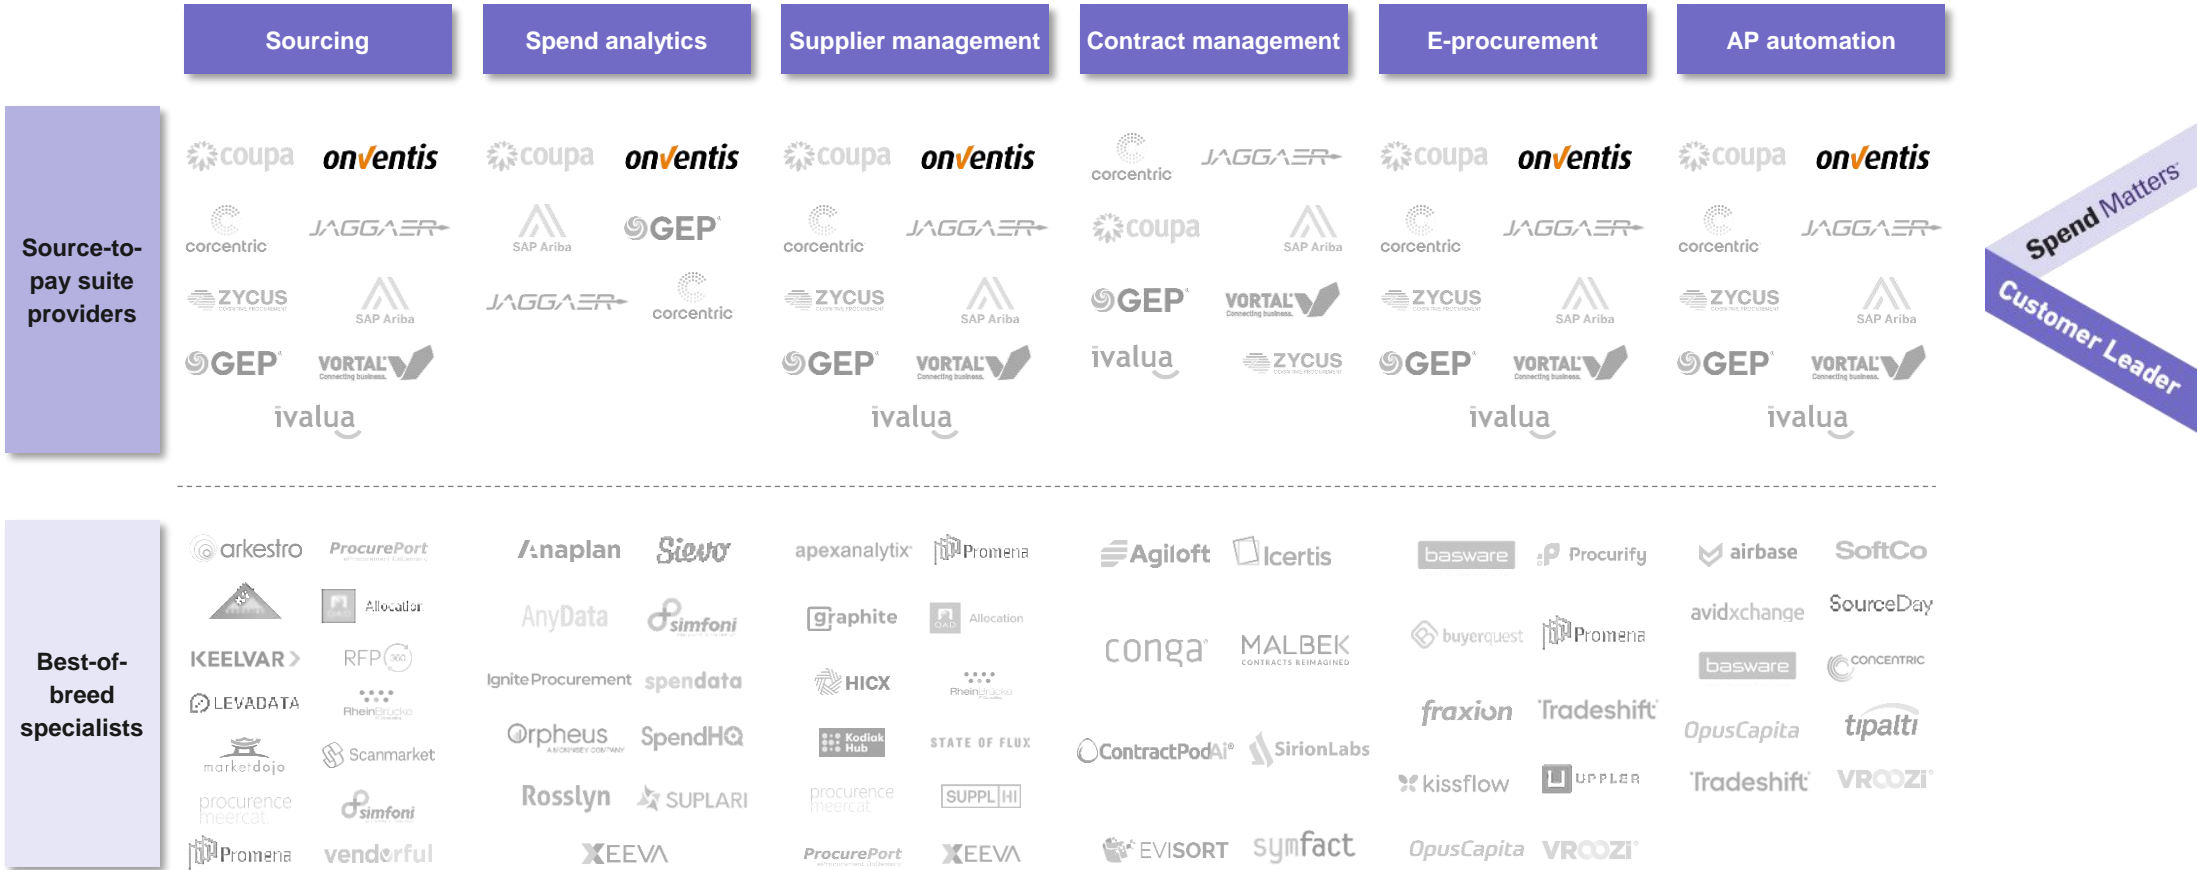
Sourcing | Spend analytics | Supplier management | Contract management | E-procurement | AP automation

Source-to-pay suite providers

coupa onventis corcentric JAGGAER ZYCUS SAP Ariba GEP VORTAL ivalua

coupa onventis SAP Ariba GEP JAGGAER corcentric

coupa onventis corcentric JAGGAER ZYCUS SAP Ariba GEP VORTAL ivalua

corcentric JAGGAER coupa SAP Ariba GEP VORTAL ivalua ZYCUS

coupa onventis corcentric JAGGAER ZYCUS SAP Ariba GEP VORTAL ivalua

coupa onventis corcentric JAGGAER ZYCUS SAP Ariba GEP VORTAL ivalua

Spend Matters Customer Leader

Best-of-breed specialists

arkestro ProcurePort Allocation KEELVAR RFP360 LEVADATA RheinBrücke marketdojo Scanmarket procurement meercat simfoni Promena vendorful

Anaplan Sievo AnyData simfoni Ignite Procurement spendata Orpheus SpendHQ Rosslyn SUPLARI XEEVA

apexanalytix Promena graphite Allocation HICX RheinBrücke Kodiak Hub STATE OF FLUX procurement meercat SUPPLHI ProcurePort XEEVA

Agiloft Icertis conga MALBEK ContractPodAi SirionLabs EVISORT symfact

basware Procurify buyerquest Promena basware fraxion Tradeshift kissflow UPPLER OpusCapita VROOZI

airbase SoftCo avidxchange SourceDay corcentric OpusCapita tipalti Tradeshift VROOZI